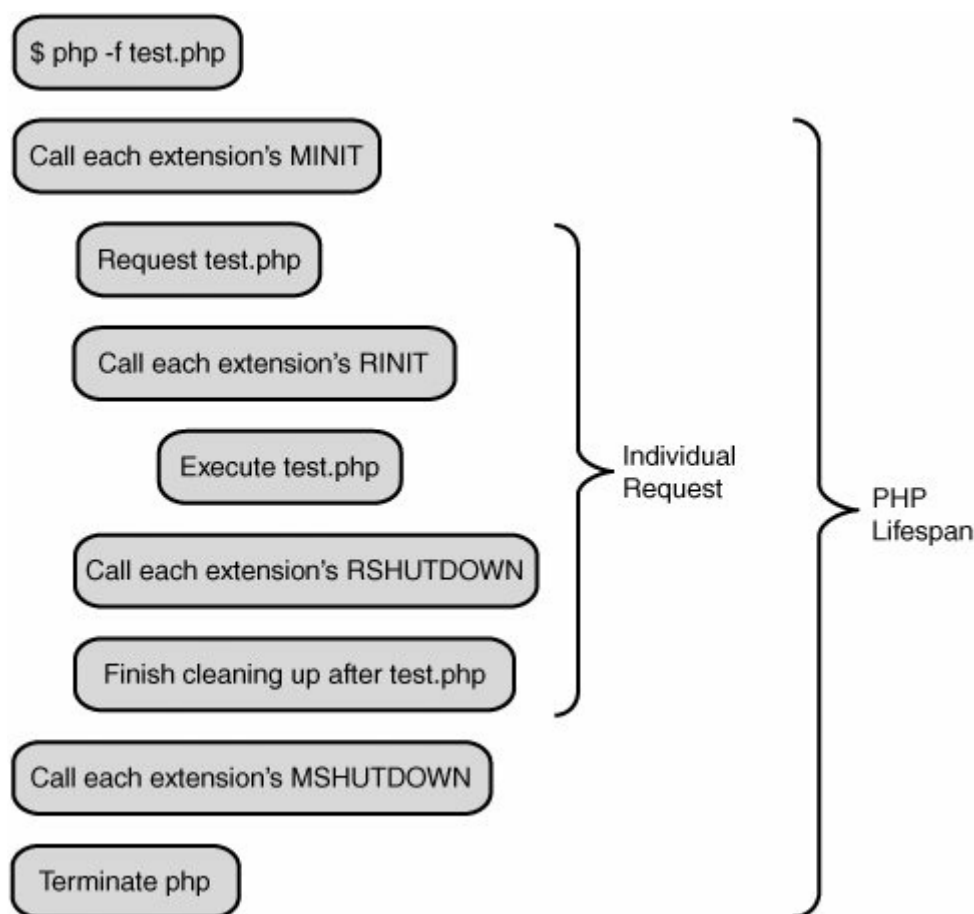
$ php -f test.php

Call each extension's MINIT

Request test.php

Call each extension's RINIT

Execute test.php

Call each extension's RSHUTDOWN

Finish cleaning up after test.php

Call each extension's MSHUTDOWN

Terminate php

Individual Request

PHP Lifespan